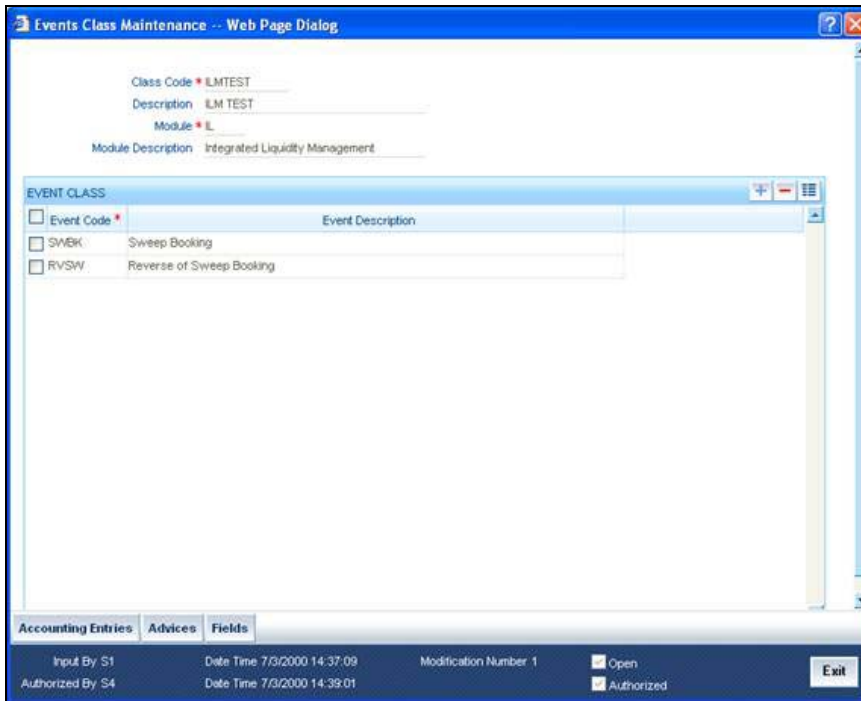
Events Class Maintenance -- Web Page Dialog

Class Code * ILMTEST
Description ILM TEST
Module * IL
Module Description Integrated Liquidity Management

EVENT CLASS

| Event Code * | Event Description |
|---|---|
| SWBK | Sweep Booking |
| RVSW | Reverse of Sweep Booking |

Accounting Entries Advices Fields

Input By S1 Date Time 7/3/2000 14:37:09 Modification Number 1 Open
Authorized By S4 Date Time 7/3/2000 14:39:01 Authorized

Exit